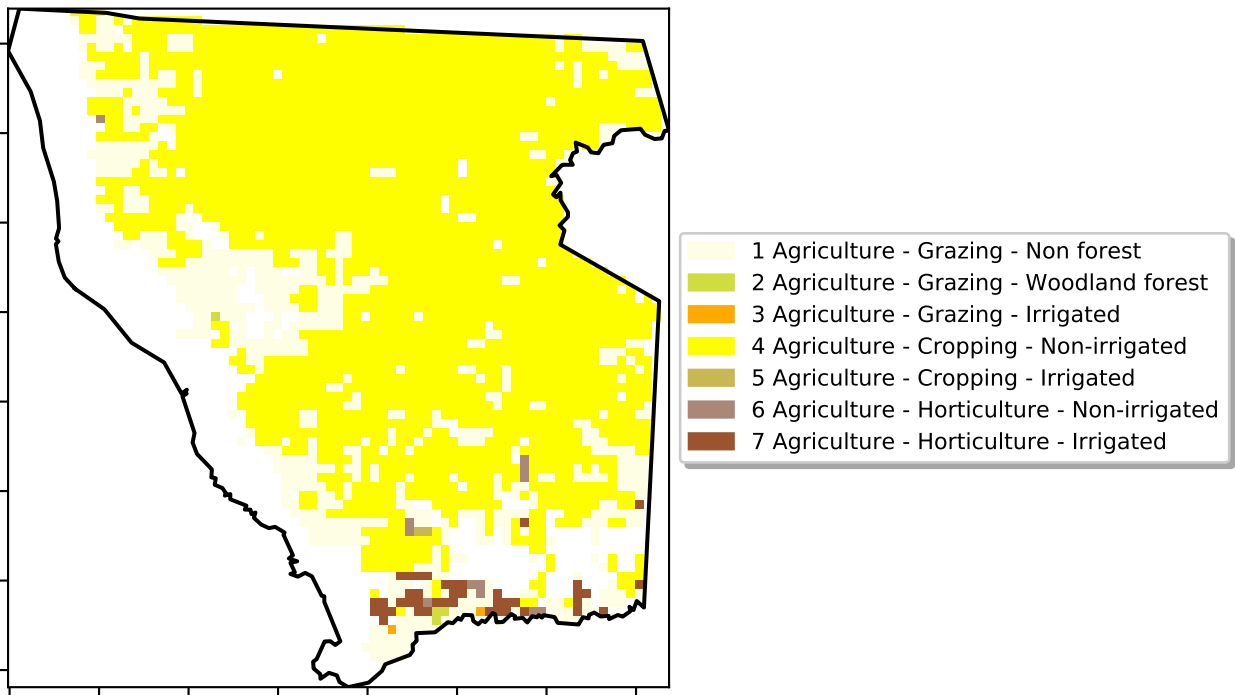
1 Agriculture - Grazing - Non forest
2 Agriculture - Grazing - Woodland forest
3 Agriculture - Grazing - Irrigated
4 Agriculture - Cropping - Non-irrigated
5 Agriculture - Cropping - Irrigated
6 Agriculture - Horticulture - Non-irrigated
7 Agriculture - Horticulture - Irrigated